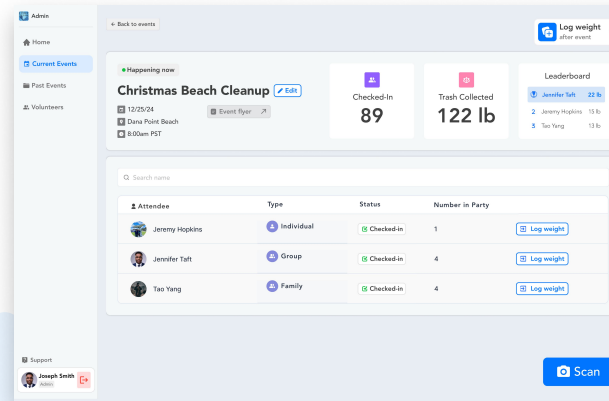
Admin

Home
Current Events
Past Events
Volunteers

Support
Joseph Smith
Admin

< Back to events

Log weight
after event

Happening now
Christmas Beach Cleanup
Edit
12/25/24
Dana Point Beach
8:00am PST
Event flyer

Checked-In
89

Trash Collected
122 lb

Leaderboard
Jennifer Taft 22 lb
2 Jeremy Hopkins 15 lb
3 Tao Yang 13 lb

Search name

| Attendee | Type | Status | Number in Party | |
|---|---|---|---|---|
| Jeremy Hopkins | Individual | Checked-in | 1 | Log weight |
| Jennifer Taft | Group | Checked-in | 4 | Log weight |
| Tao Yang | Family | Checked-in | 4 | Log weight |

Scan